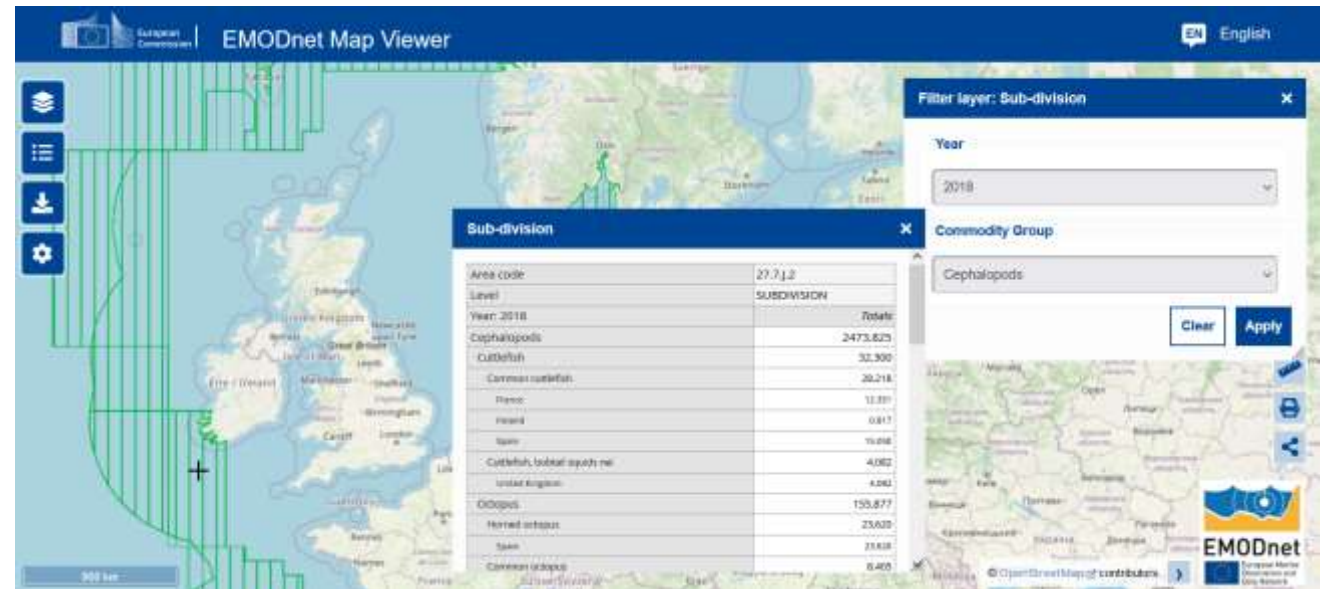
European Commission | EMODnet Map Viewer

EN English

Filter layer: Sub-division ×

Year

2018

Commodity Group

Cephalopods

Clear Apply

Sub-division ×

| Area code | 27.7.j.2 |
|---|---|
| Level | SUBDIVISION |
| Year: 2018 | Totals |
| Cephalopods | 2473.825 |
| Cuttlefish | 32.300 |
| Common cuttlefish | 28.218 |
| France | 12.351 |
| Ireland | 0.817 |
| Spain | 15.050 |
| Cuttlefish, bobtail squids nei | 4.082 |
| United Kingdom | 4.082 |
| Octopus | 155.877 |
| Horned octopus | 23.620 |
| Spain | 23.620 |
| Common octopus | 8.465 |

Edinburgh
United Kingdom
Great Britain
Belfast
Newcastle upon Tyne
Leeds
Manchester
Sheffield
Éire / Ireland
Birmingham
Cardiff
London
Bergen
Oslo
Stockholm

500 km

© OpenStreetMap contributors

EMODnet
European Marine Observation and Data Network